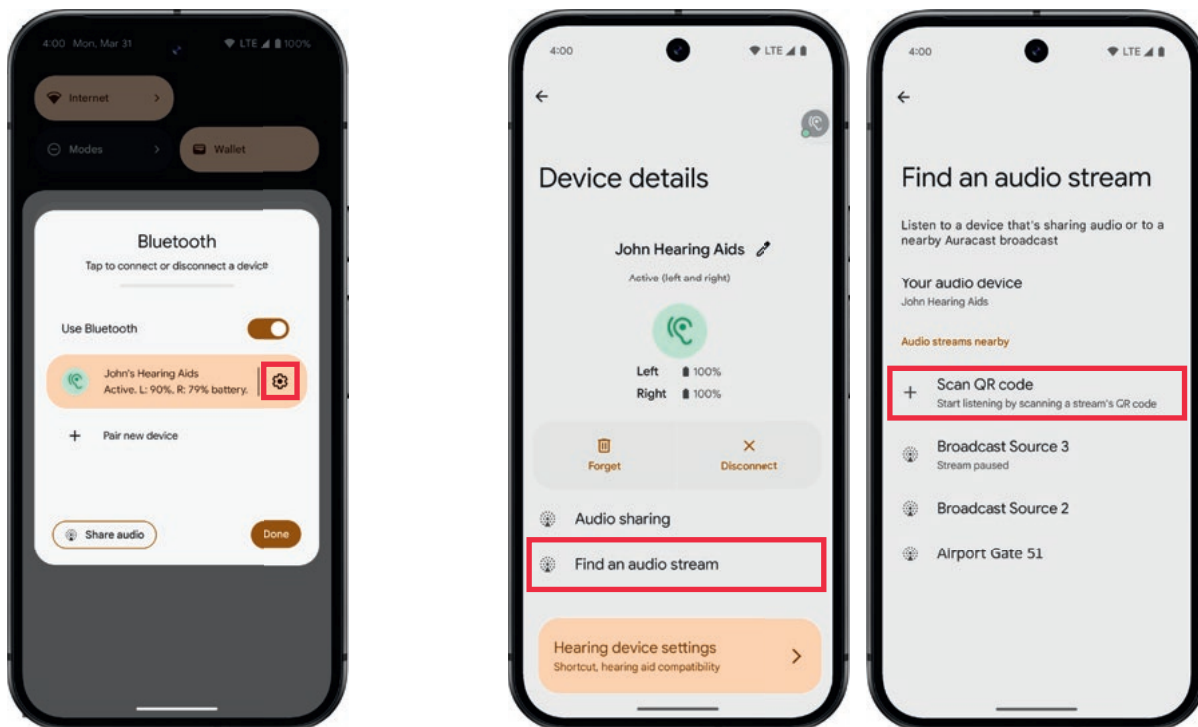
4:00 Mon, Mar 31

LTE 100%

Internet

Modes

Wallet

Bluetooth

Tap to connect or disconnect a device

Use Bluetooth

John's Hearing Aids
Active. L: 90%, R: 79% battery.

Pair new device

Share audio

Done

4:00

LTE

Device details

John Hearing Aids

Active (left and right)

Left 100%

Right 100%

Forget

Disconnect

Audio sharing

Find an audio stream

Hearing device settings
Shortcut, hearing aid compatibility

4:00

LTE

Find an audio stream

Listen to a device that's sharing audio or to a nearby Auracast broadcast

Your audio device
John Hearing Aids

Audio streams nearby

Scan QR code
Start listening by scanning a stream's QR code

Broadcast Source 3
Stream paused

Broadcast Source 2

Airport Gate 51